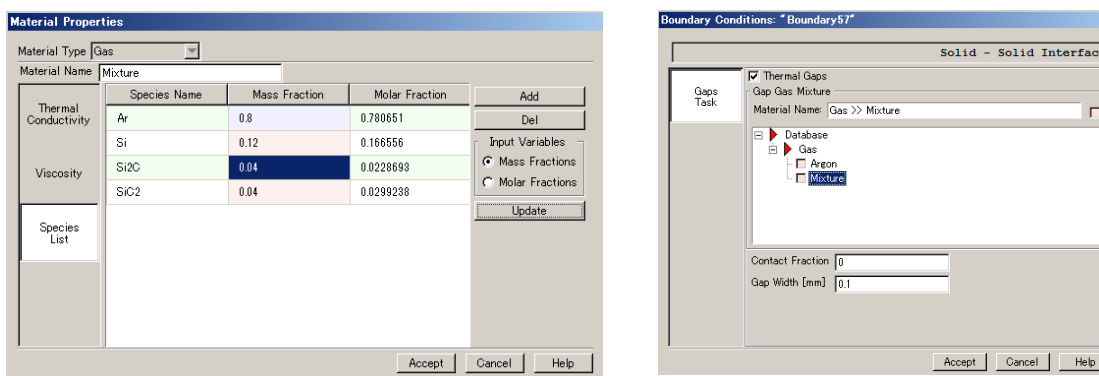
Material Properties

Material Type Gas
Material Name Mixture

Thermal Conductivity
Viscosity
Species List

| Species Name | Mass Fraction | Molar Fraction |
|---|---|---|
| Ar | 0.8 | 0.780651 |
| Si | 0.12 | 0.166556 |
| Si2C | 0.04 | 0.0228693 |
| SiC2 | 0.04 | 0.0299238 |

Add
Del
Input Variables
Mass Fractions
Molar Fractions
Update

Accept Cancel Help

Boundary Conditions: "Boundary57"

Solid - Solid Interfac

Gaps Task

Thermal Gaps
Gap Gas Mixture
Material Name: Gas >> Mixture
Database
Gas
Argon
Mixture

Contact Fraction 0
Gap Width [mm] 0.1

Accept Cancel Help